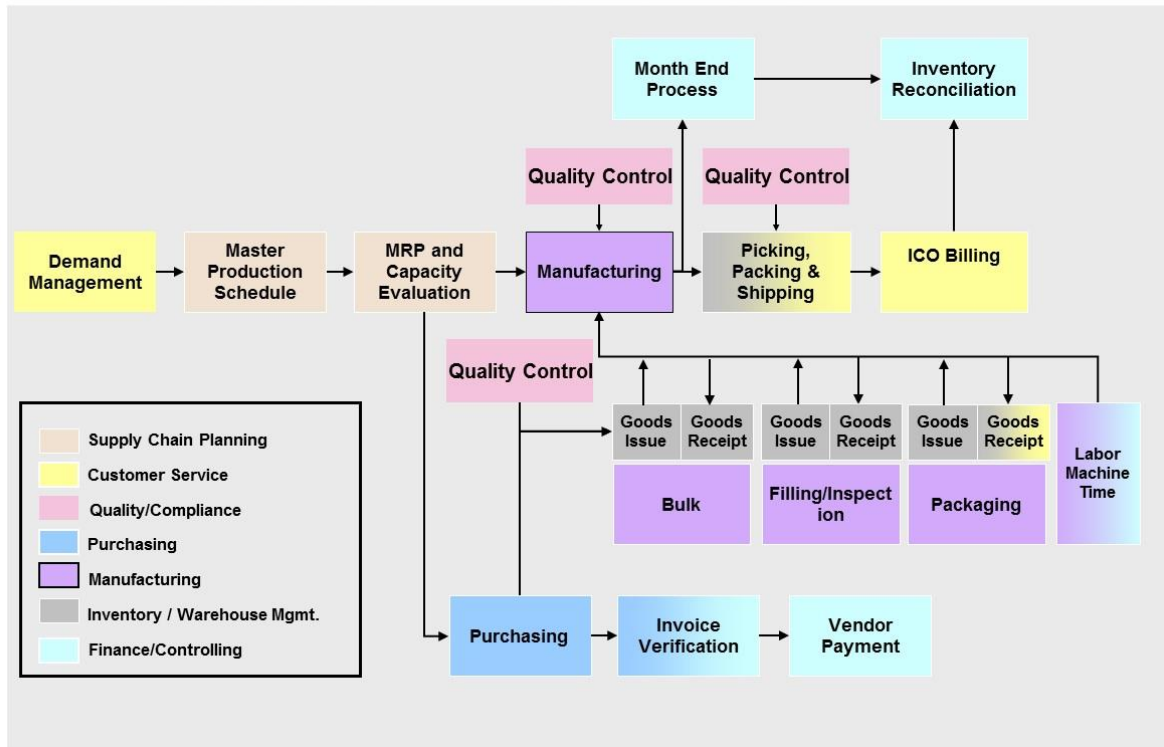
Month End Process

Inventory Reconciliation

Quality Control

Quality Control

Demand Management

Master Production Schedule

MRP and Capacity Evaluation

Manufacturing

Picking, Packing & Shipping

ICO Billing

Quality Control

Goods Issue

Goods Receipt

Goods Issue

Goods Receipt

Goods Issue

Goods Receipt

Labor Machine Time

Bulk

Filling/Inspection

Packaging

Supply Chain Planning

Customer Service

Quality/Compliance

Purchasing

Manufacturing

Inventory / Warehouse Mgmt.

Finance/Controlling

Purchasing

Invoice Verification

Vendor Payment